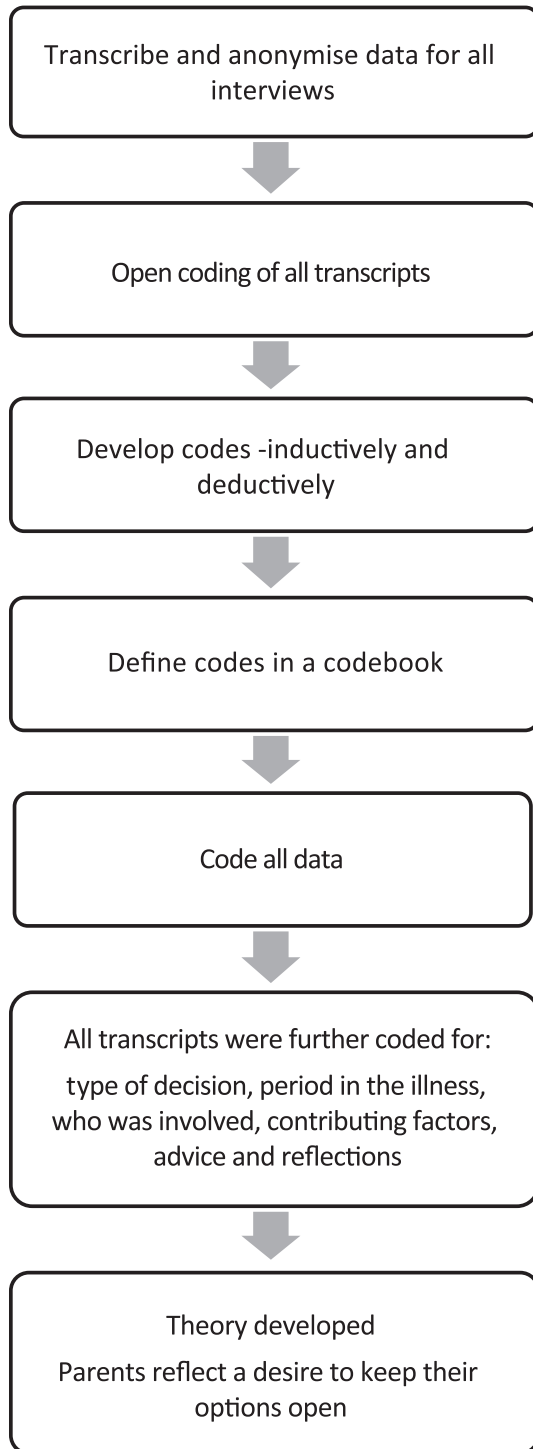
Transcribe and anonymise data for all interviews

Open coding of all transcripts

Develop codes -inductively and deductively

Define codes in a codebook

Code all data

All transcripts were further coded for:

type of decision, period in the illness, who was involved, contributing factors, advice and reflections

Theory developed

Parents reflect a desire to keep their options open